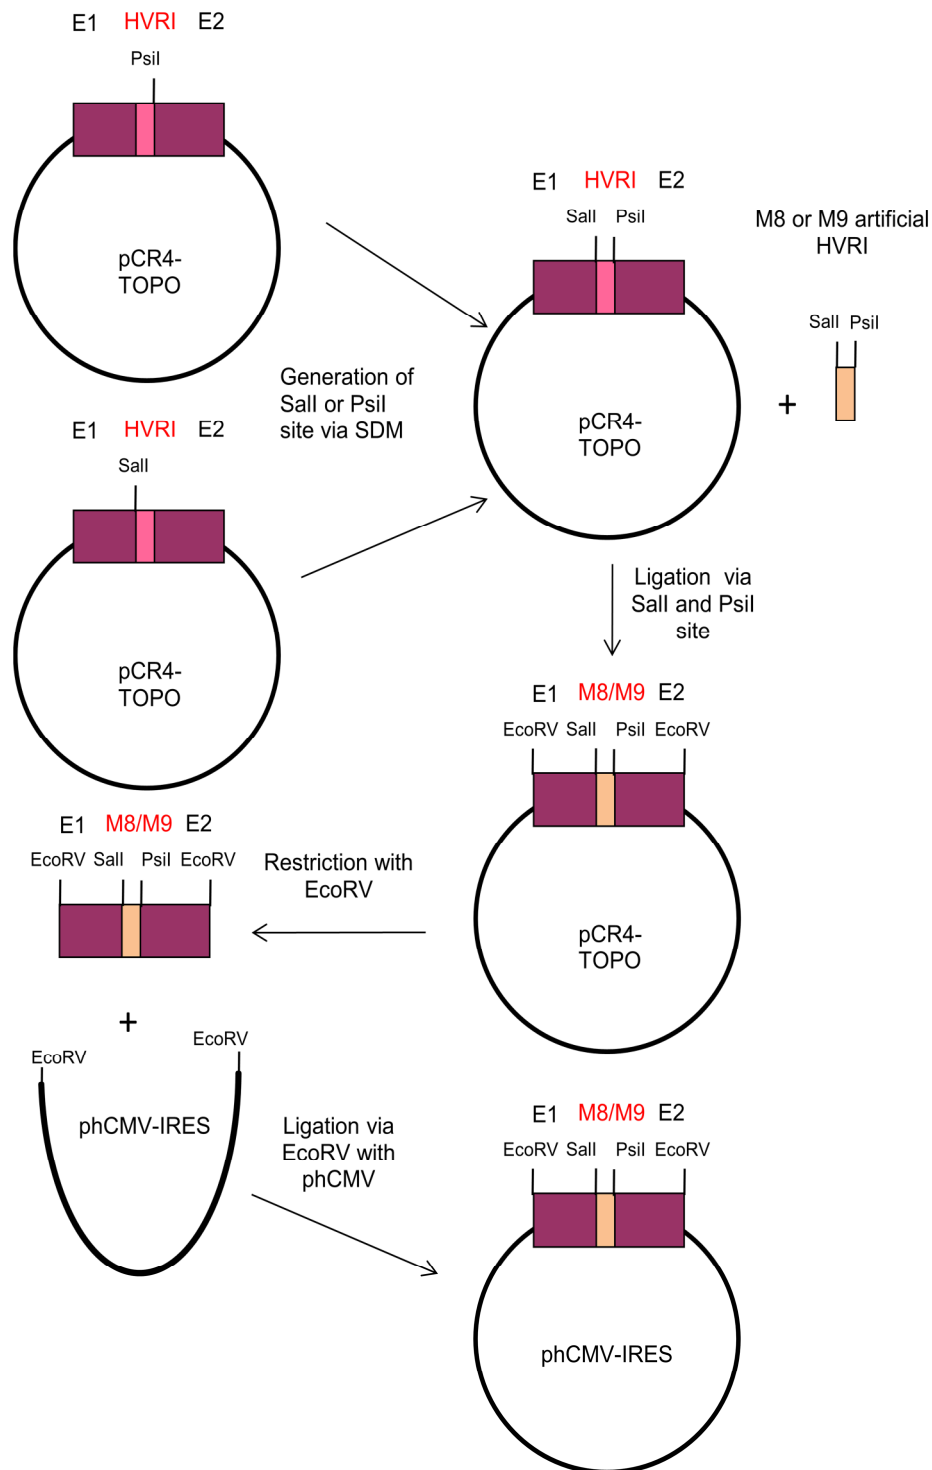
E1 HVRI E2

PsiI

pCR4-TOPO

E1 HVRI E2

SalI PsiI

M8 or M9 artificial HVRI

SalI PsiI

pCR4-TOPO

+

Generation of SalI or PsiI site via SDM

E1 HVRI E2

SalI

pCR4-TOPO

Ligation via SalI and PsiI site

E1 M8/M9 E2

EcoRV SalI PsiI EcoRV

pCR4-TOPO

E1 M8/M9 E2

EcoRV SalI PsiI EcoRV

Restriction with EcoRV

+

EcoRV

EcoRV

phCMV-IRES

Ligation via EcoRV with phCMV

E1 M8/M9 E2

EcoRV SalI PsiI EcoRV

phCMV-IRES